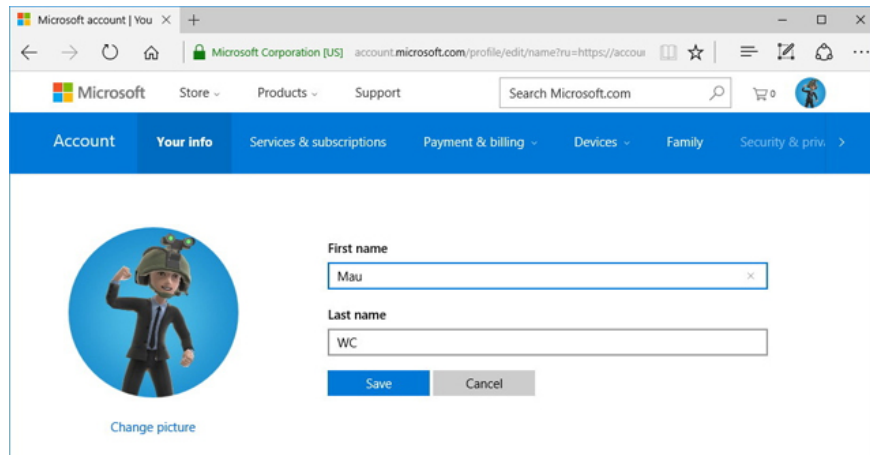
Microsoft account | You ×

Microsoft Corporation [US] account.microsoft.com/profile/edit/name?ru=https://accou

Microsoft Store Products Support Search Microsoft.com 0

Account Your info Services & subscriptions Payment & billing Devices Family Security & priv

First name

Mau

Last name

WC

Save Cancel

Change picture